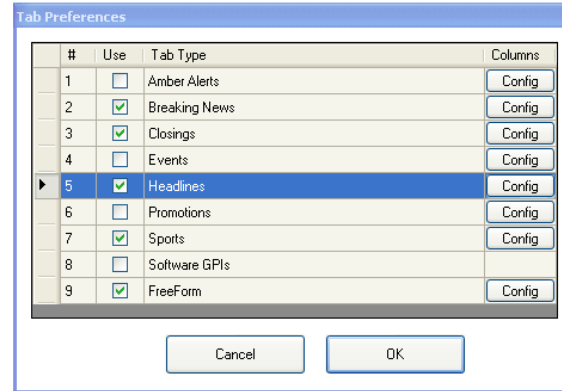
Tab Preferences

| # | Use | Tab Type | Columns |
|---|---|---|---|
| 1 | ☐ | Amber Alerts | Config |
| 2 | ☑ | Breaking News | Config |
| 3 | ☑ | Closings | Config |
| 4 | ☐ | Events | Config |
| 5 | ☑ | Headlines | Config |
| 6 | ☐ | Promotions | Config |
| 7 | ☑ | Sports | Config |
| 8 | ☐ | Software GPIs | |
| 9 | ☑ | FreeForm | Config |

Cancel OK